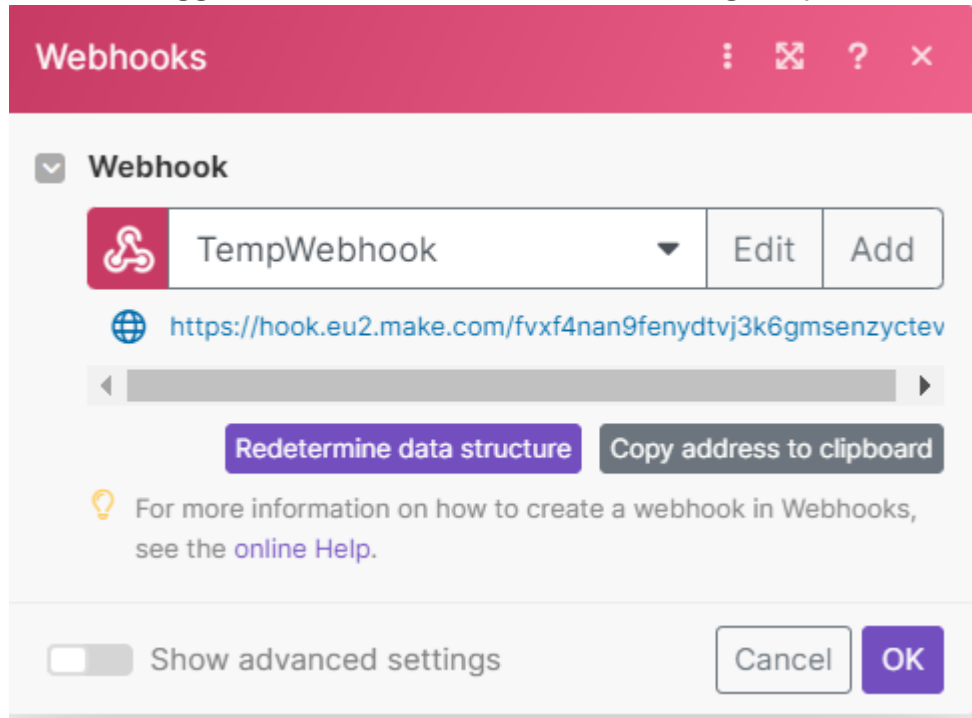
Webhooks

?

Webhook

TempWebhook

Edit

Add

https://hook.eu2.make.com/fvxf4nan9fenydtvj3k6gmsenzyctev

Redetermine data structure

Copy address to clipboard

For more information on how to create a webhook in Webhooks, see the online Help.

Show advanced settings

Cancel

OK